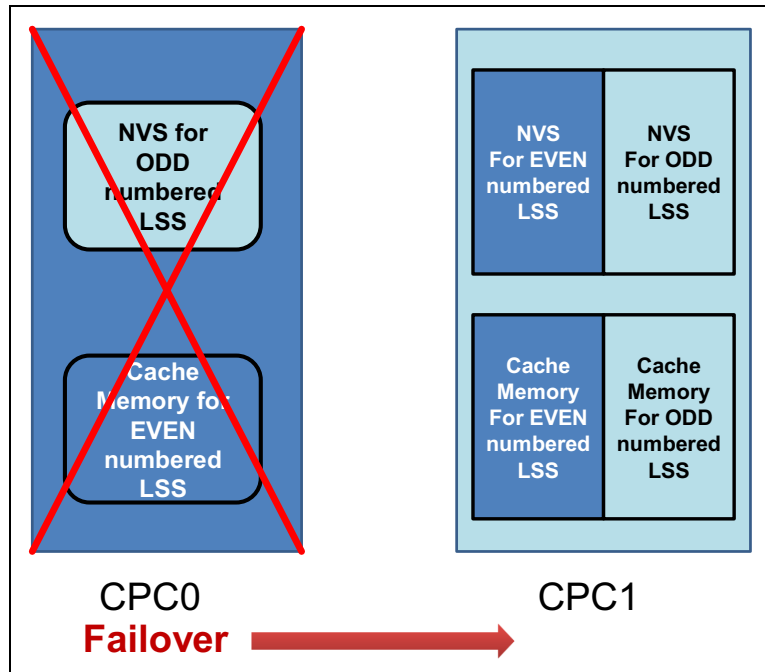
NVS for ODD numbered LSS

Cache Memory for EVEN numbered LSS

NVS For EVEN numbered LSS

NVS For ODD numbered LSS

Cache Memory For EVEN numbered LSS

Cache Memory For ODD numbered LSS

CPC0

CPC1

Failover